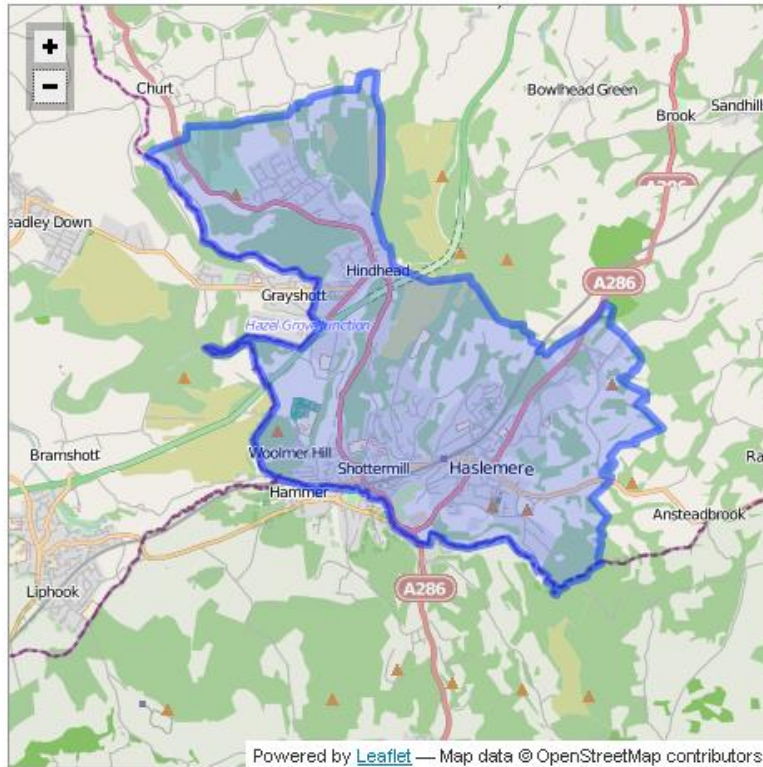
+
−
Churt
Bowlhead Green
Brook
Sandhill
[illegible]
eadley Down
Hindhead
A286
Grayshott
Hazel Grove Junction
Bramshott
Woolmer Hill
Shottermill
Haslemere
Ra
Hammer
Ansteadbrook
Liphook
A286
Powered by Leaflet — Map data © OpenStreetMap contributors